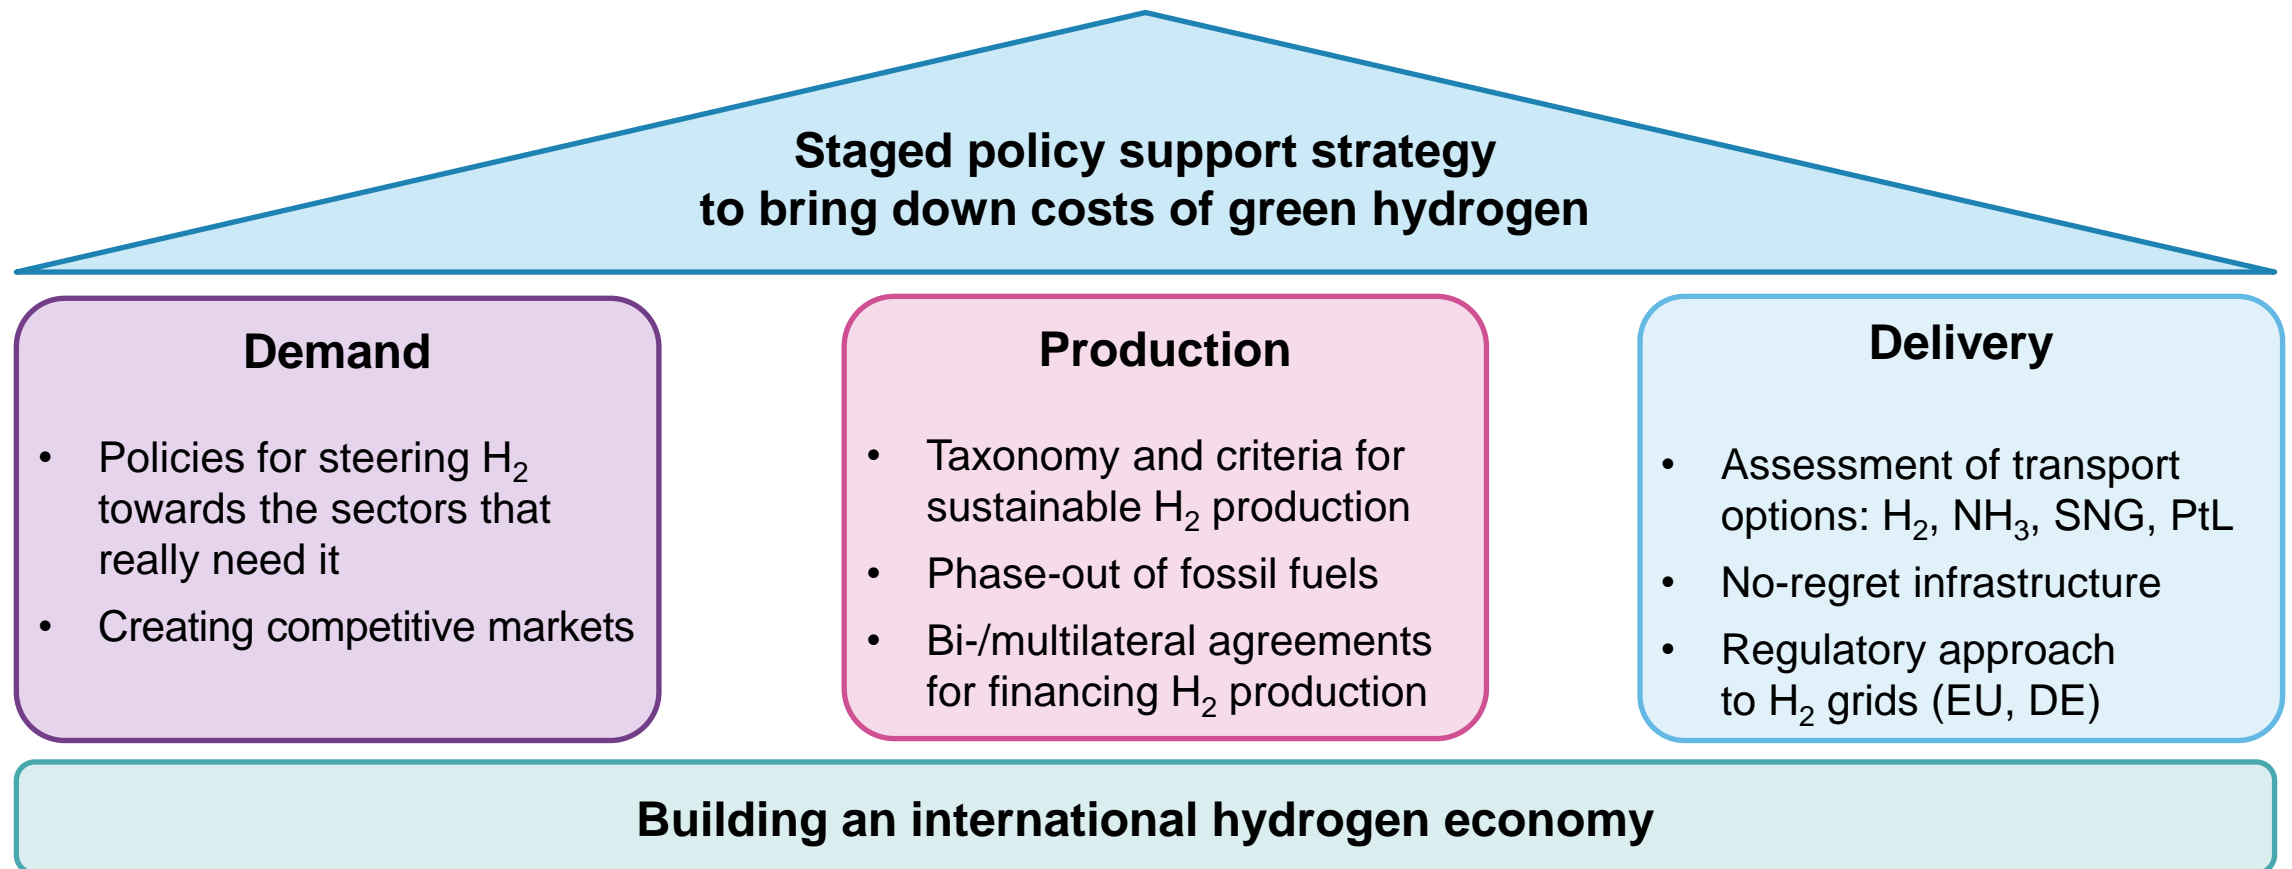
Staged policy support strategy
to bring down costs of green hydrogen

Demand

- Policies for steering $H_2$ towards the sectors that really need it
- Creating competitive markets

Production

- Taxonomy and criteria for sustainable $H_2$ production
- Phase-out of fossil fuels
- Bi-/multilateral agreements for financing $H_2$ production

Delivery

- Assessment of transport options: $H_2$, $NH_3$, SNG, PtL
- No-regret infrastructure
- Regulatory approach to $H_2$ grids (EU, DE)

Building an international hydrogen economy